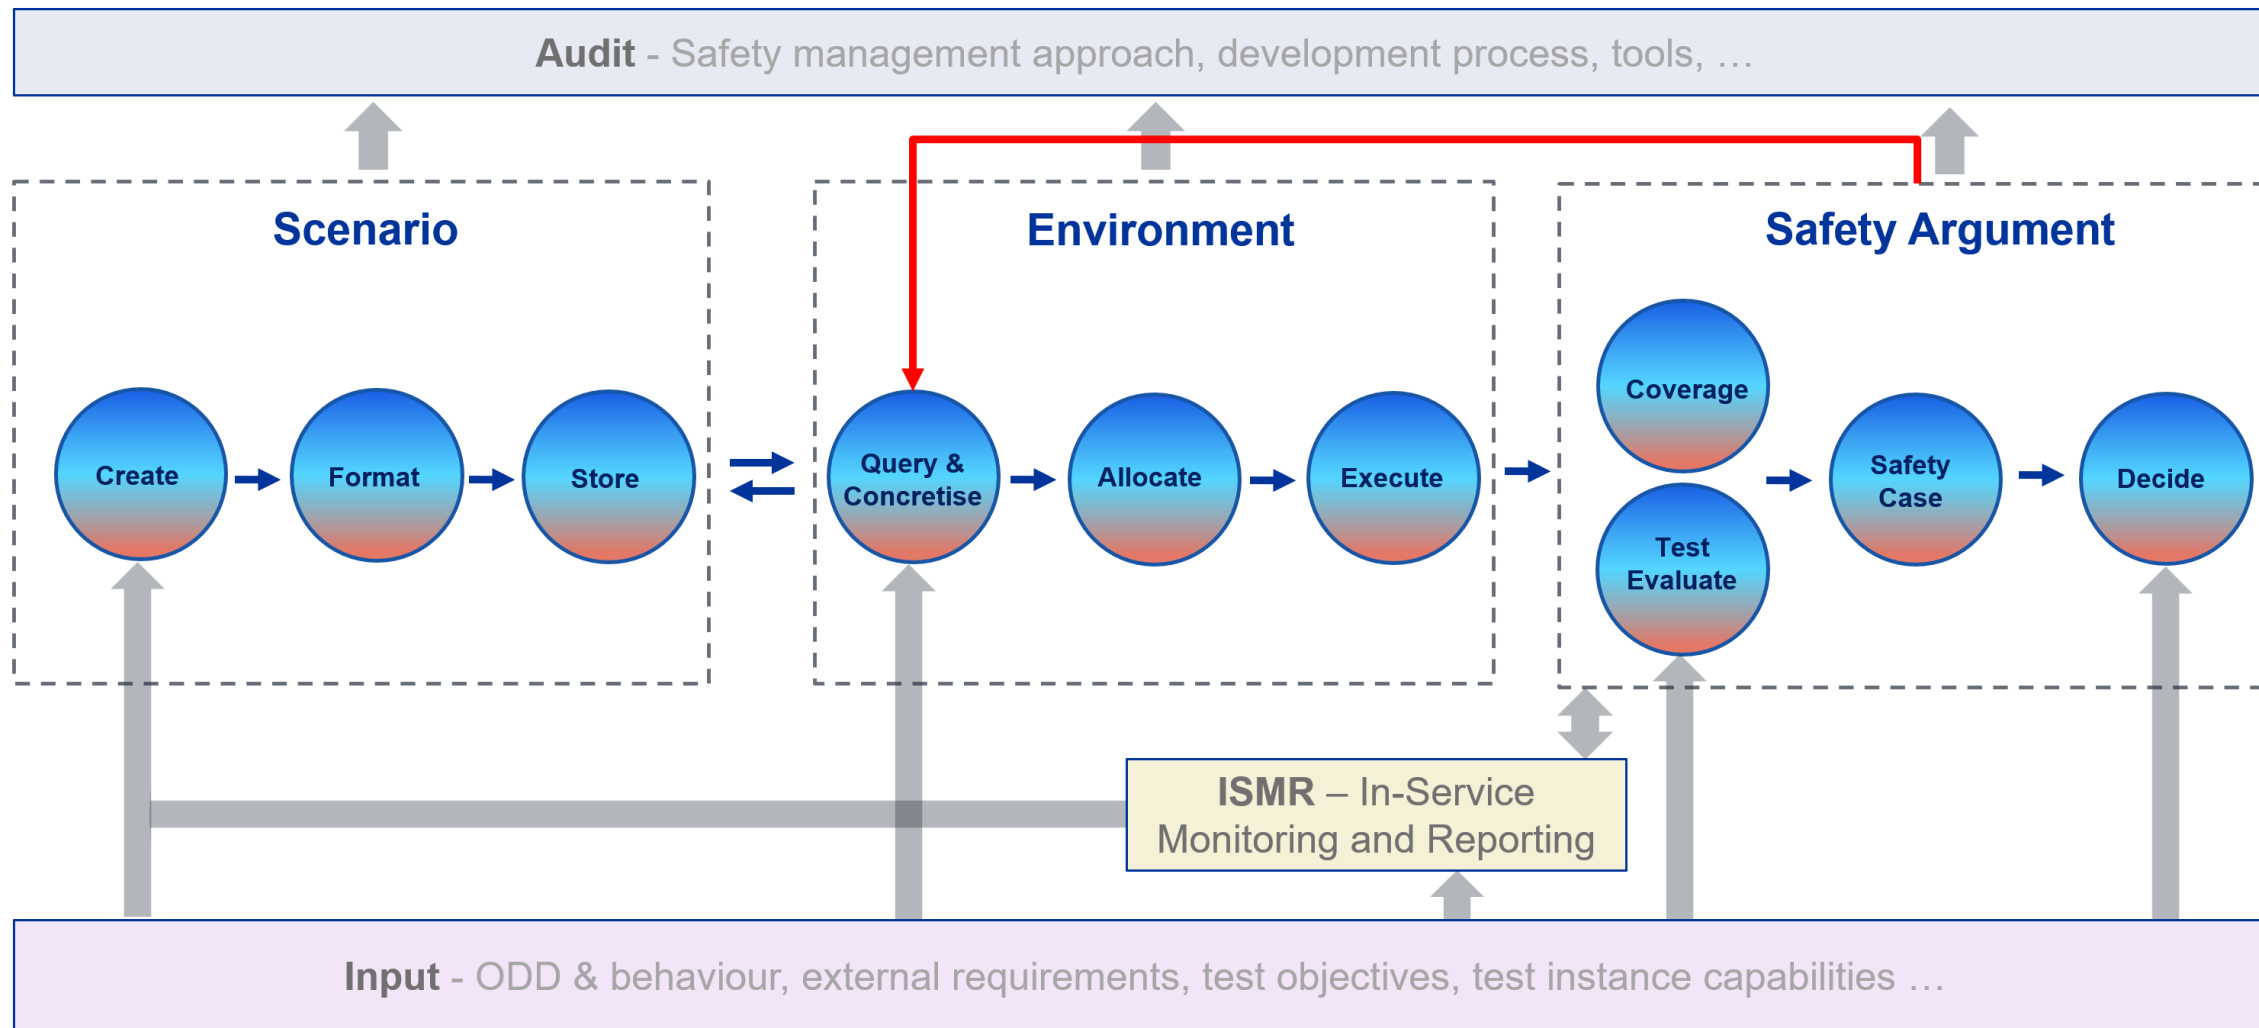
Audit - Safety management approach, development process, tools, …

Scenario

Create

Format

Store

Environment

Query & Concretise

Allocate

Execute

Safety Argument

Coverage

Test Evaluate

Safety Case

Decide

ISMR – In-Service Monitoring and Reporting

Input - ODD & behaviour, external requirements, test objectives, test instance capabilities …